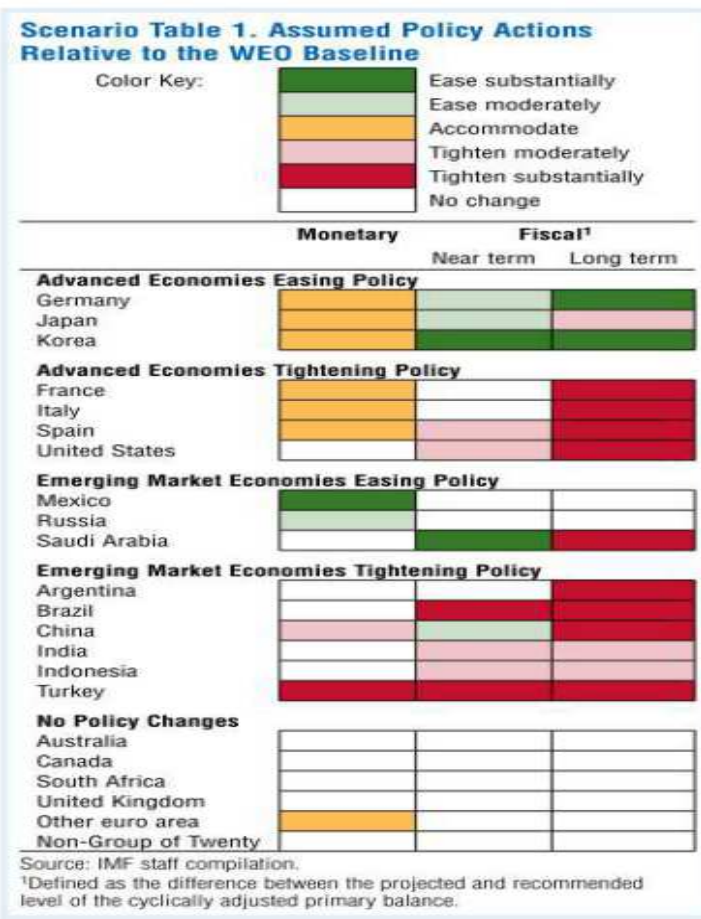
Scenario Table 1. Assumed Policy Actions Relative to the WEO Baseline

Color Key:
Ease substantially
Ease moderately
Accommodate
Tighten moderately
Tighten substantially
No change

| | Monetary | Fiscal¹ Near term | Fiscal¹ Long term |
|---|---|---|---|
| **Advanced Economies Easing Policy** | | | |
| Germany | | | |
| Japan | | | |
| Korea | | | |
| **Advanced Economies Tightening Policy** | | | |
| France | | | |
| Italy | | | |
| Spain | | | |
| United States | | | |
| **Emerging Market Economies Easing Policy** | | | |
| Mexico | | | |
| Russia | | | |
| Saudi Arabia | | | |
| **Emerging Market Economies Tightening Policy** | | | |
| Argentina | | | |
| Brazil | | | |
| China | | | |
| India | | | |
| Indonesia | | | |
| Turkey | | | |
| **No Policy Changes** | | | |
| Australia | | | |
| Canada | | | |
| South Africa | | | |
| United Kingdom | | | |
| Other euro area | | | |
| Non-Group of Twenty | | | |

Source: IMF staff compilation.
¹Defined as the difference between the projected and recommended level of the cyclically adjusted primary balance.